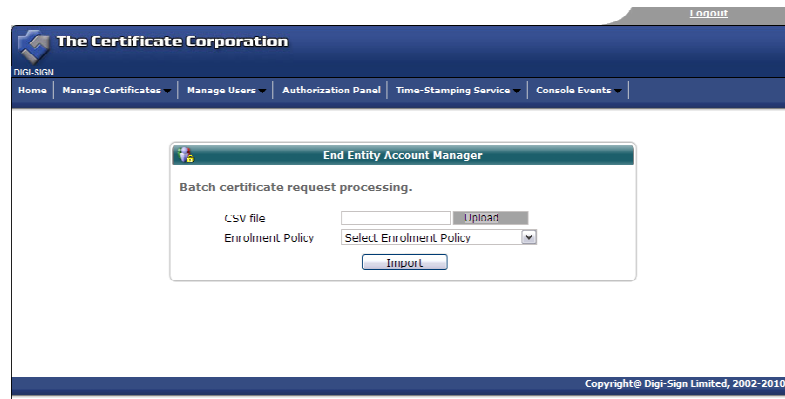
Logout

The Certificate Corporation

DIGI-SIGN

Home | Manage Certificates | Manage Users | Authorization Panel | Time-Stamping Service | Console Events

End Entity Account Manager

Batch certificate request processing.

CSV file Upload

Enrolment Policy Select Enrolment Policy

Import

Copyright@ Digi-Sign Limited, 2002-2010